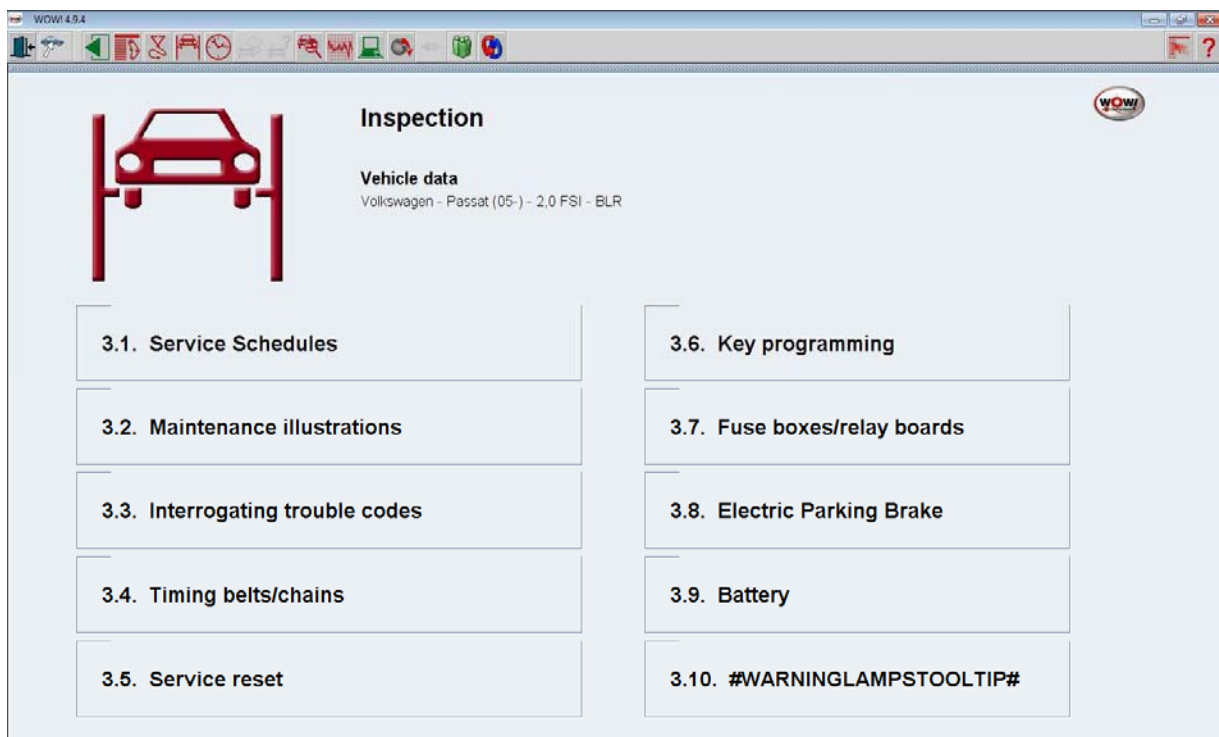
WOW! 4.9.4

WOW!

Inspection

Vehicle data
Volkswagen - Passat (05-) - 2,0 FSI - BLR

3.1. Service Schedules

3.2. Maintenance illustrations

3.3. Interrogating trouble codes

3.4. Timing belts/chains

3.5. Service reset

3.6. Key programming

3.7. Fuse boxes/relay boards

3.8. Electric Parking Brake

3.9. Battery

3.10. #WARNINGLAMPSTOOLTIP#